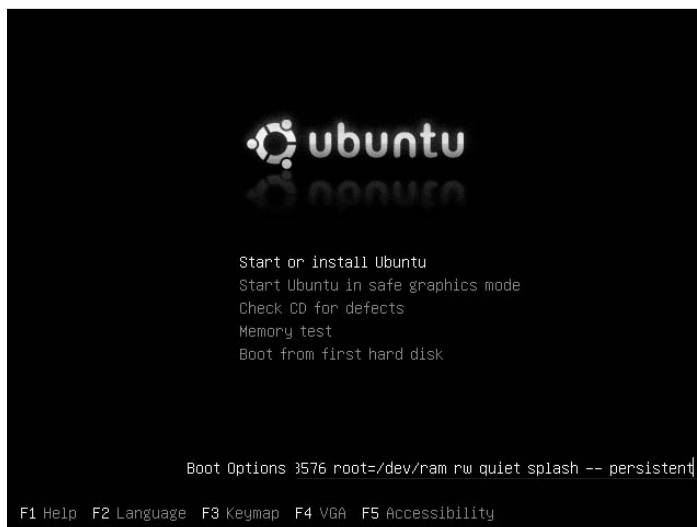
ubuntu

Start or install Ubuntu
Start Ubuntu in safe graphics mode
Check CD for defects
Memory test
Boot from first hard disk

Boot Options 3576 root=/dev/ram rw quiet splash -- persistent

F1 Help F2 Language F3 Keymap F4 VGA F5 Accessibility